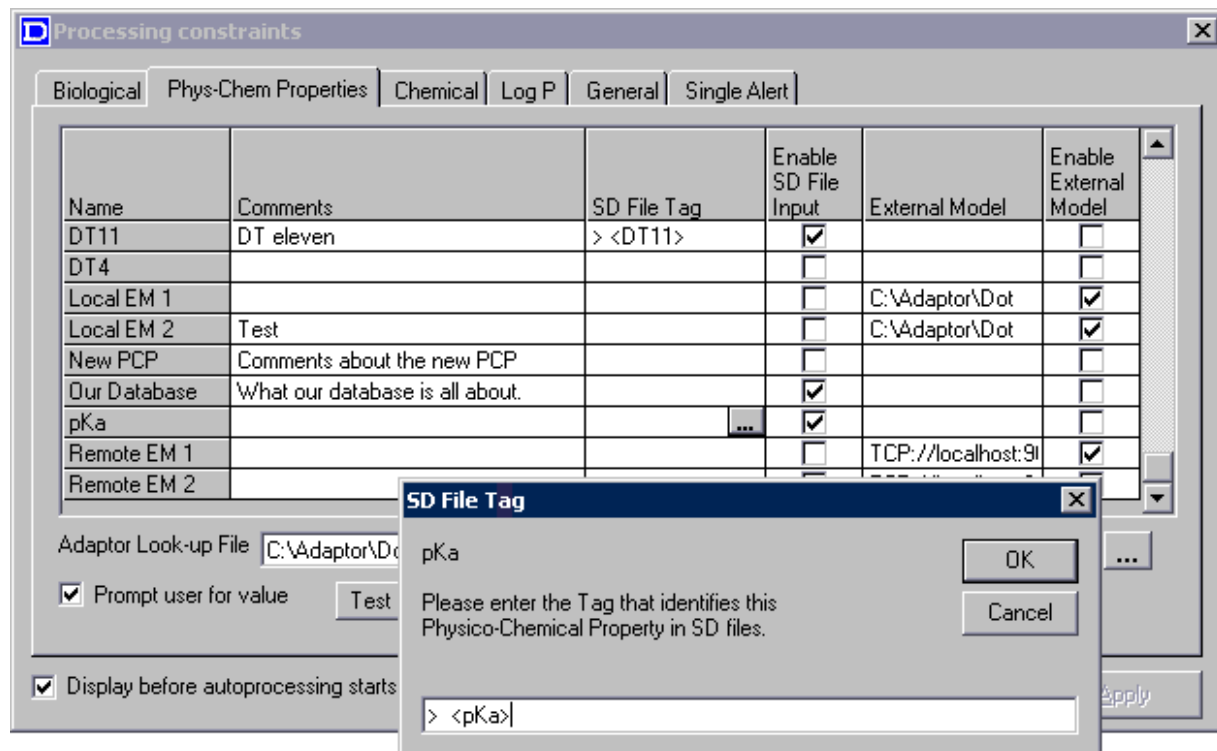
Processing constraints

Biological | Phys-Chem Properties | Chemical | Log P | General | Single Alert

| Name | Comments | SD File Tag | Enable SD File Input | External Model | Enable External Model |
|---|---|---|---|---|---|
| DT11 | DT eleven | > <DT11> | ☑ | | ☐ |
| DT4 | | | ☐ | | ☐ |
| Local EM 1 | | | ☐ | C:\Adaptor\Dot | ☑ |
| Local EM 2 | Test | | ☐ | C:\Adaptor\Dot | ☑ |
| New PCP | Comments about the new PCP | | ☐ | | ☐ |
| Our Database | What our database is all about. | | ☑ | | ☐ |
| pKa | | ... | ☑ | | ☐ |
| Remote EM 1 | | | ☐ | TCP://localhost:9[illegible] | ☑ |
| Remote EM 2 | | | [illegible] | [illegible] | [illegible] |

Adaptor Look-up File C:\Adaptor\D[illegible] ...

☑ Prompt user for value

Test

☑ Display before autoprocessing starts

Apply

SD File Tag

pKa

OK

Cancel

Please enter the Tag that identifies this Physico-Chemical Property in SD files.

> <pKa>